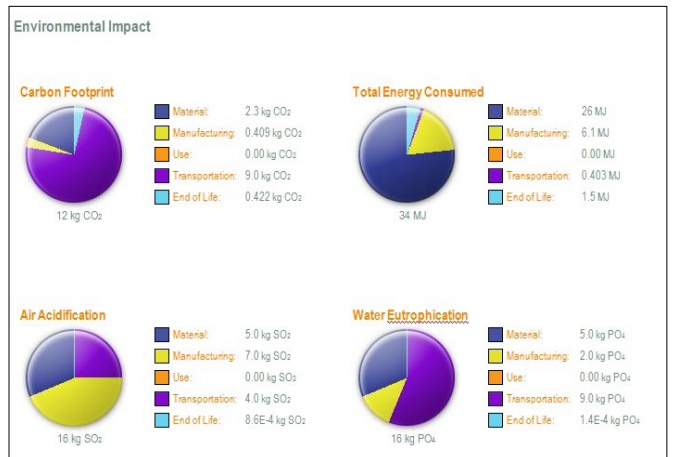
Environmental Impact

Carbon Footprint

| | |
|---|---|
| Material: | 2.3 kg $CO_2$ |
| Manufacturing: | 0.409 kg $CO_2$ |
| Use: | 0.00 kg $CO_2$ |
| Transportation: | 9.0 kg $CO_2$ |
| End of Life: | 0.422 kg $CO_2$ |

12 kg $CO_2$

Total Energy Consumed

| | |
|---|---|
| Material: | 26 MJ |
| Manufacturing: | 6.1 MJ |
| Use: | 0.00 MJ |
| Transportation: | 0.403 MJ |
| End of Life: | 1.5 MJ |

34 MJ

Air Acidification

| | |
|---|---|
| Material: | 5.0 kg $SO_2$ |
| Manufacturing: | 7.0 kg $SO_2$ |
| Use: | 0.00 kg $SO_2$ |
| Transportation: | 4.0 kg $SO_2$ |
| End of Life: | 8.6E-4 kg $SO_2$ |

16 kg $SO_2$

Water Eutrophication

| | |
|---|---|
| Material: | 5.0 kg $PO_4$ |
| Manufacturing: | 2.0 kg $PO_4$ |
| Use: | 0.00 kg $PO_4$ |
| Transportation: | 9.0 kg $PO_4$ |
| End of Life: | 1.4E-4 kg $PO_4$ |

16 kg $PO_4$